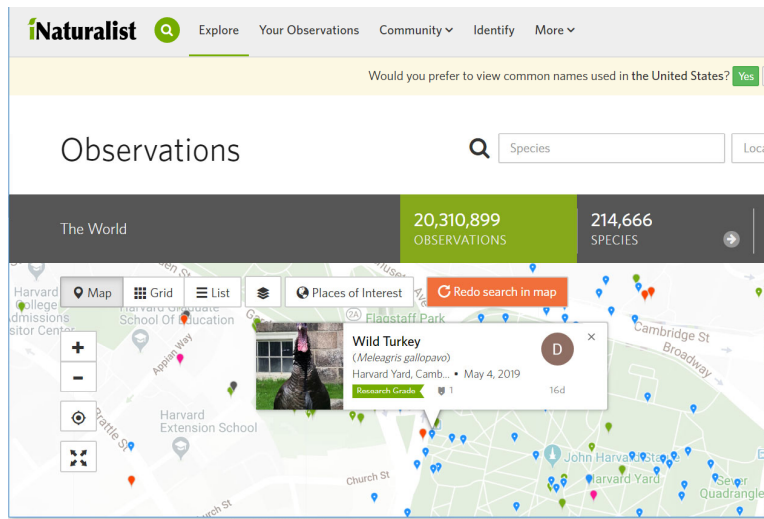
iNaturalist Explore Your Observations Community Identify More

Would you prefer to view common names used in the United States? Yes

Observations

Species Loca

The World

20,310,899 OBSERVATIONS

214,666 SPECIES

Map Grid List Places of Interest Redo search in map

Harvard College Admissions Visitor Center

Harvard Graduate School Of Education

Appian Way

Flagstaff Park

Cambridge St

Broadway

Wild Turkey
(Meleagris gallopavo)
Harvard Yard, Camb... • May 4, 2019
Research Grade 1 16d

D

Harvard Extension School

Church St

John Harvard Statue

Harvard Yard

Sever Quadrangle